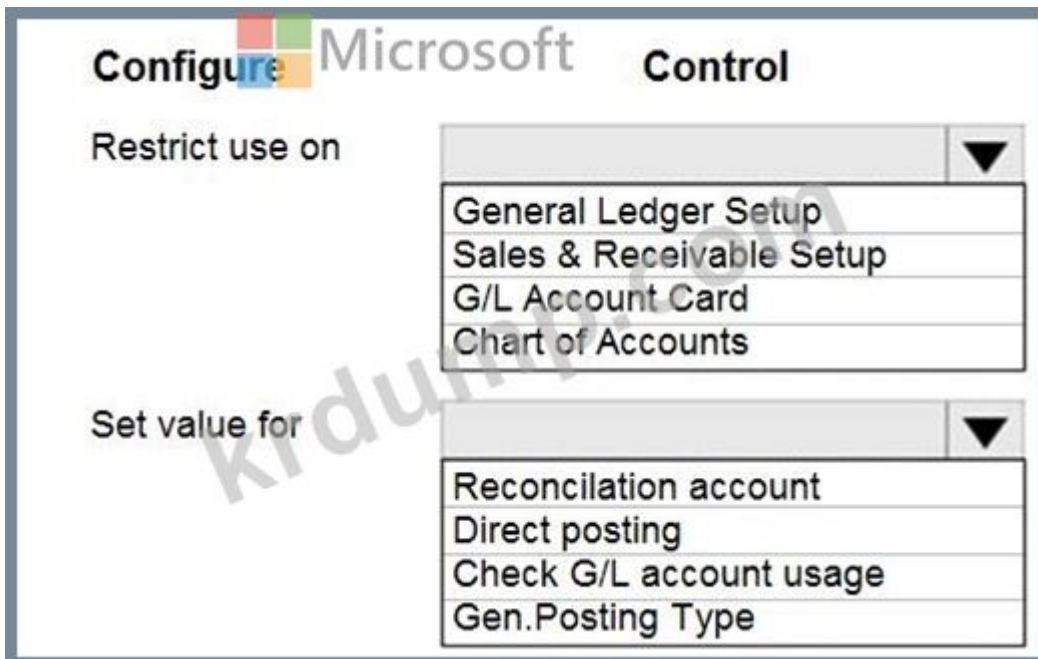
| Configure | Control |
|---|---|
| Restrict use on | General Ledger Setup<br>Sales & Receivable Setup<br>G/L Account Card<br>Chart of Accounts |
| Set value for | Reconcilation account<br>Direct posting<br>Check G/L account usage<br>Gen.Posting Type |

Microsoft

krdump.com